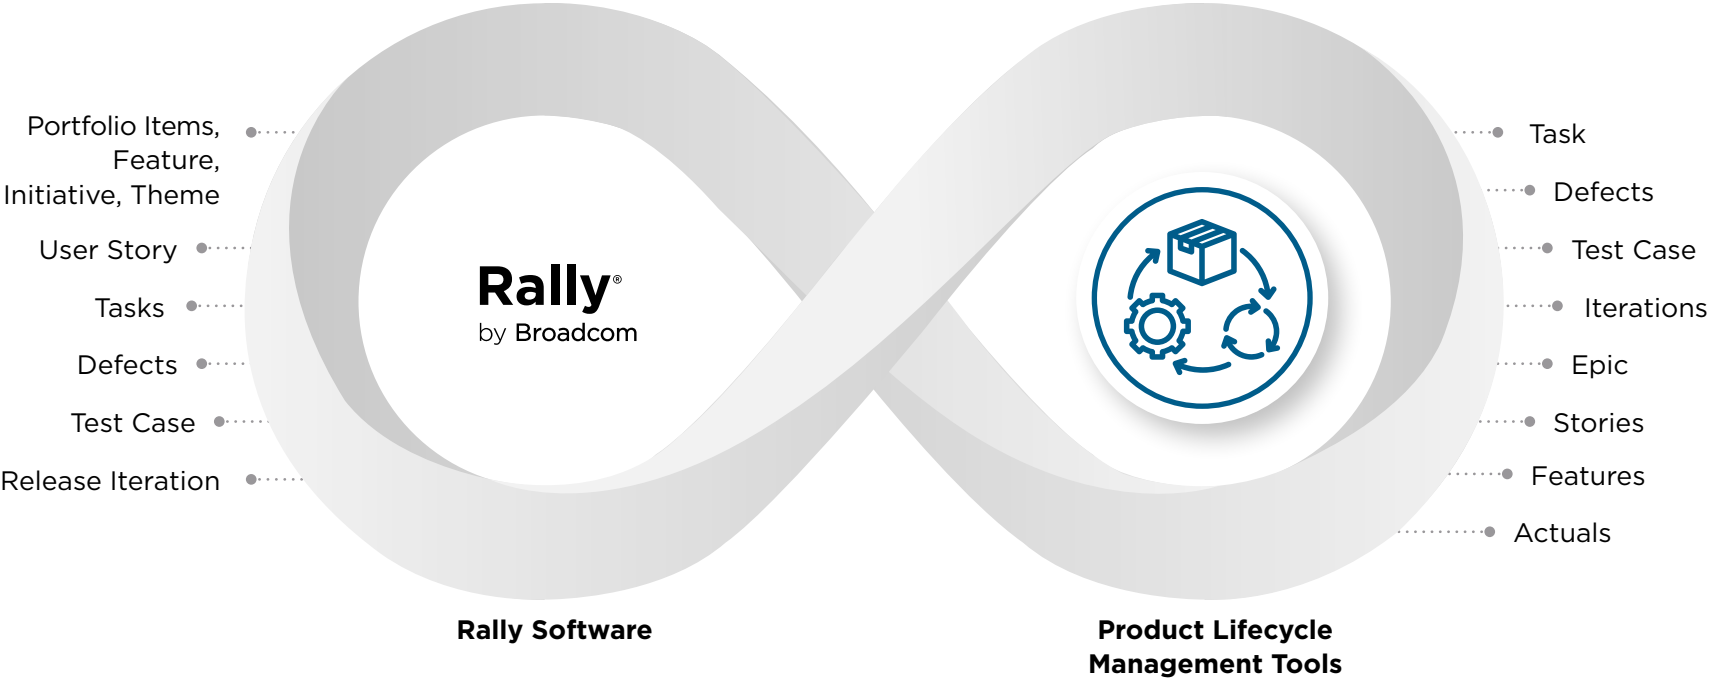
Portfolio Items, Feature, Initiative, Theme

User Story

Tasks

Defects

Test Case

Release Iteration

Rally®
by Broadcom

Task

Defects

Test Case

Iterations

Epic

Stories

Features

Actuals

Rally Software

Product Lifecycle Management Tools